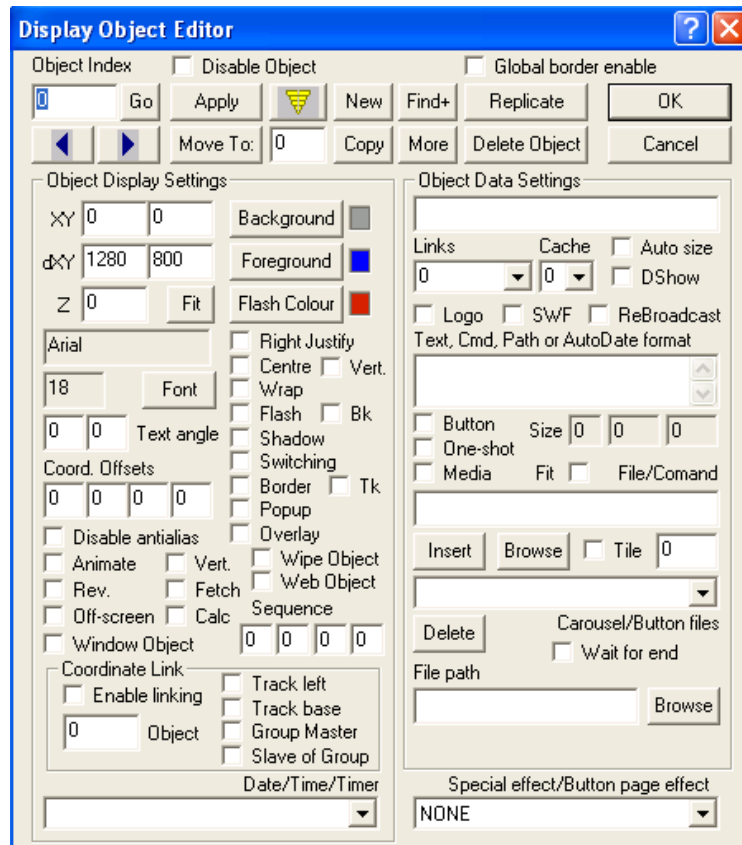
Display Object Editor

Object Index
Disable Object
Global border enable
0
Go
Apply
New
Find+
Replicate
OK
Move To:
0
Copy
More
Delete Object
Cancel

Object Display Settings
XY 0 0
Background
dXY 1280 800
Foreground
Z 0
Fit
Flash Colour
Arial
Right Justify
Centre
Vert.
18
Font
Wrap
Flash
Bk
0 0 Text angle
Shadow
Coord. Offsets
Switching
0 0 0 0
Border
Tk
Popup
Disable antialias
Overlay
Animate
Vert.
Wipe Object
Rev.
Fetch
Web Object
Off-screen
Calc
Sequence
Window Object
0 0 0 0
Coordinate Link
Enable linking
Track left
Track base
0
Object
Group Master
Slave of Group
Date/Time/Timer

Object Data Settings
Links
Cache
Auto size
0
0
DShow
Logo
SWF
ReBroadcast
Text, Cmd, Path or AutoDate format
Button
Size 0 0 0
One-shot
Media
Fit
File/Comand
Insert
Browse
Tile
0
Delete
Carousel/Button files
Wait for end
File path
Browse
Special effect/Button page effect
NONE